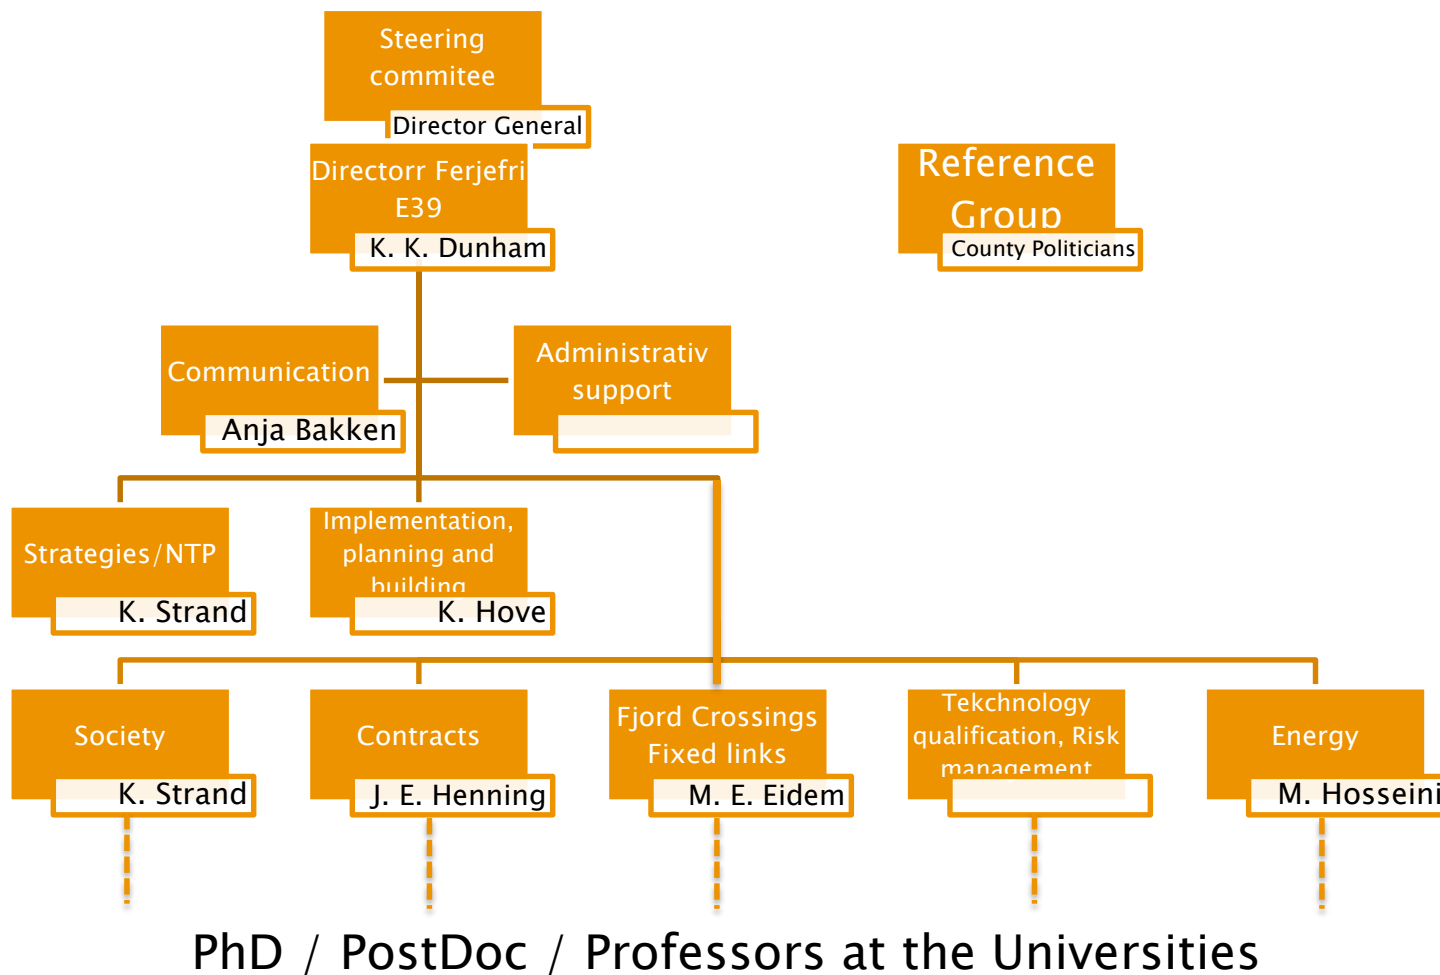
Steering commitee

Director General

Directorr Ferjefri E39

K. K. Dunham

Reference Group

County Politicians

Communication

Anja Bakken

Administrativ support

Strategies/NTP

K. Strand

Implementation, planning and building

K. Hove

Society

K. Strand

Contracts

J. E. Henning

Fjord Crossings Fixed links

M. E. Eidem

Tekchnology qualification, Risk management

Energy

M. Hosseini

PhD / PostDoc / Professors at the Universities